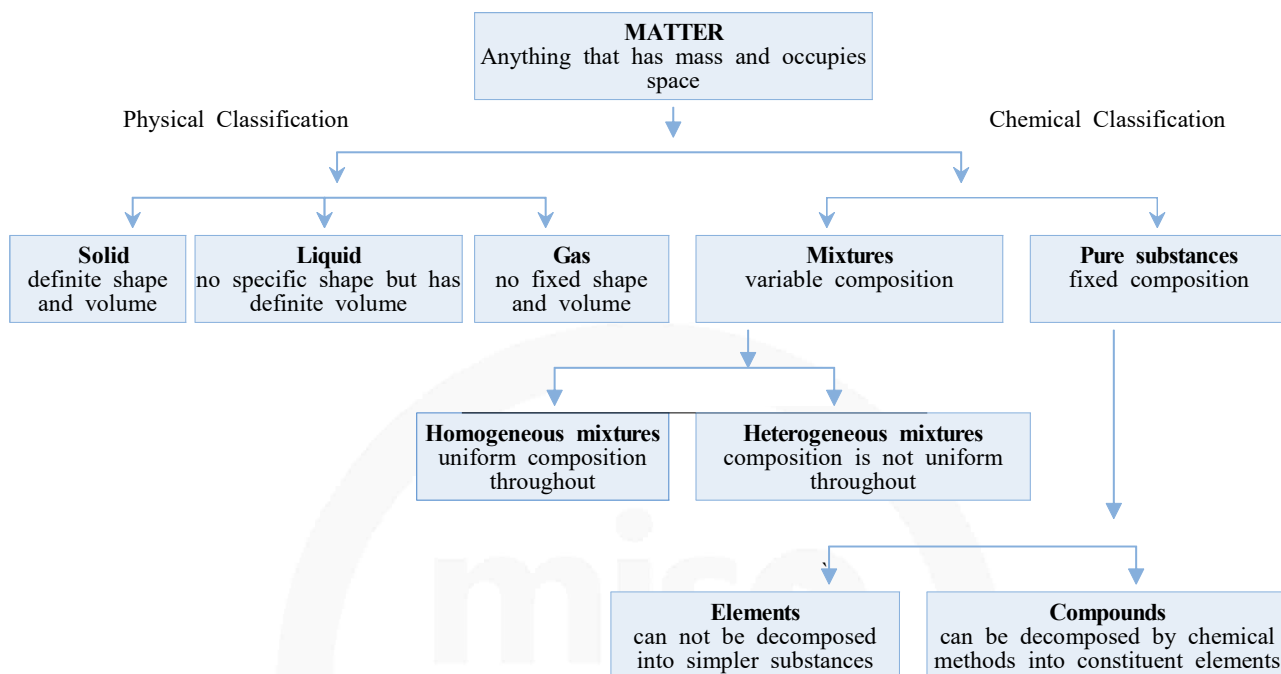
MATTER
Anything that has mass and occupies space

Physical Classification

Chemical Classification

Solid
definite shape and volume

Liquid
no specific shape but has definite volume

Gas
no fixed shape and volume

Mixtures
variable composition

Pure substances
fixed composition

Homogeneous mixtures
uniform composition throughout

Heterogeneous mixtures
composition is not uniform throughout

Elements
can not be decomposed into simpler substances

Compounds
can be decomposed by chemical methods into constituent elements